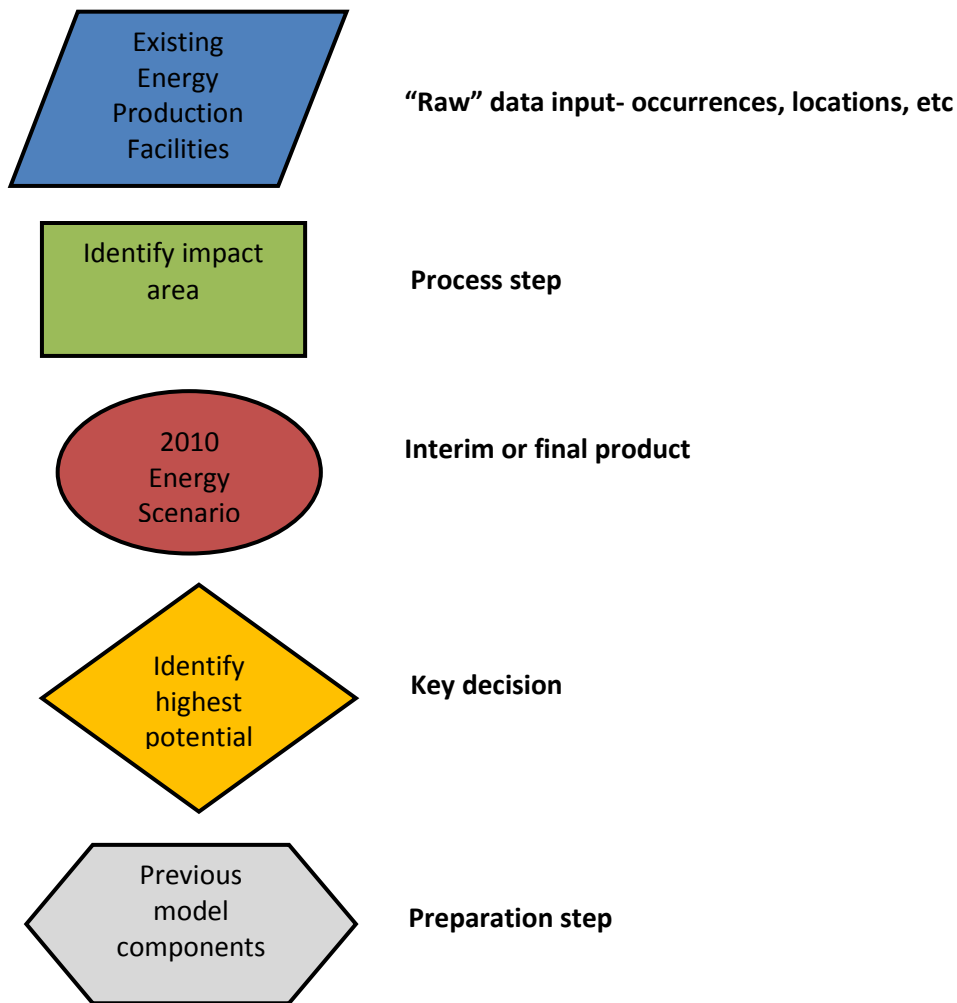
Existing Energy Production Facilities

“Raw” data input- occurrences, locations, etc

Identify impact area

Process step

2010 Energy Scenario

Interim or final product

Identify highest potential

Key decision

Previous model components

Preparation step